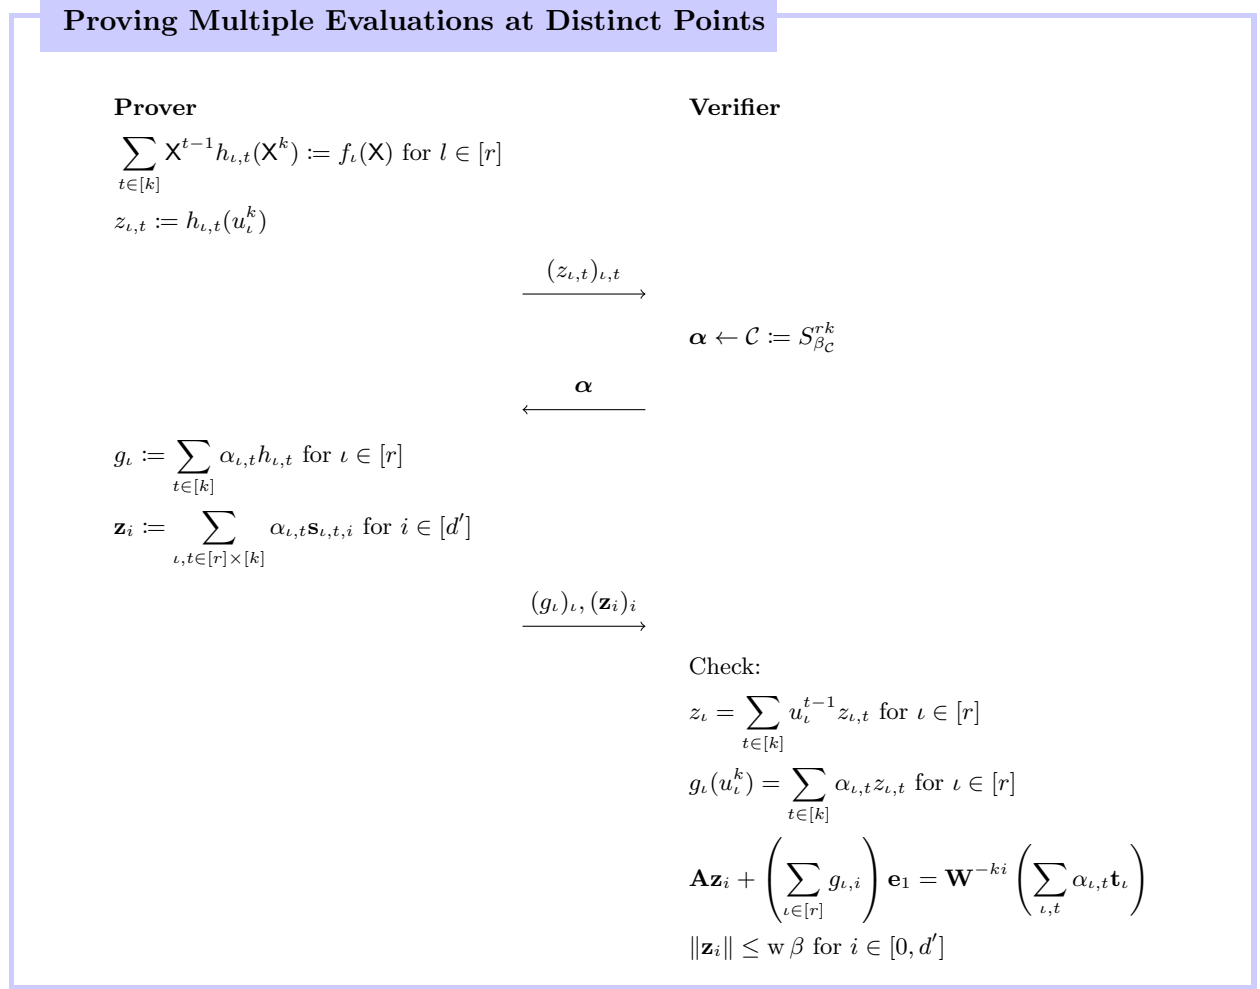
Proving Multiple Evaluations at Distinct Points

**Prover**

$\sum_{t\in[k]} \mathsf{X}^{t-1} h_{\iota,t}(\mathsf{X}^k) \coloneqq f_\iota(\mathsf{X})$ for $l \in [r]$

$z_{\iota,t} \coloneqq h_{\iota,t}(u_\iota^k)$

$\xrightarrow{(z_{\iota,t})_{\iota,t}}$

**Verifier**

$\boldsymbol{\alpha} \leftarrow \mathcal{C} \coloneqq S_{\beta_{\mathcal{C}}}^{rk}$

$\xleftarrow{\boldsymbol{\alpha}}$

$g_\iota \coloneqq \sum_{t\in[k]} \alpha_{\iota,t} h_{\iota,t}$ for $\iota \in [r]$

$\mathbf{z}_i \coloneqq \sum_{\iota,t\in[r]\times[k]} \alpha_{\iota,t}\mathbf{s}_{\iota,t,i}$ for $i \in [d']$

$\xrightarrow{(g_\iota)_\iota, (\mathbf{z}_i)_i}$

Check:

$z_\iota = \sum_{t\in[k]} u_\iota^{t-1} z_{\iota,t}$ for $\iota \in [r]$

$g_\iota(u_\iota^k) = \sum_{t\in[k]} \alpha_{\iota,t} z_{\iota,t}$ for $\iota \in [r]$

$\mathbf{A}\mathbf{z}_i + \left(\sum_{\iota\in[r]} g_{\iota,i}\right)\mathbf{e}_1 = \mathbf{W}^{-ki}\left(\sum_{\iota,t} \alpha_{\iota,t}\mathbf{t}_\iota\right)$

$\|\mathbf{z}_i\| \leq \mathrm{w}\,\beta$ for $i \in [0, d']$